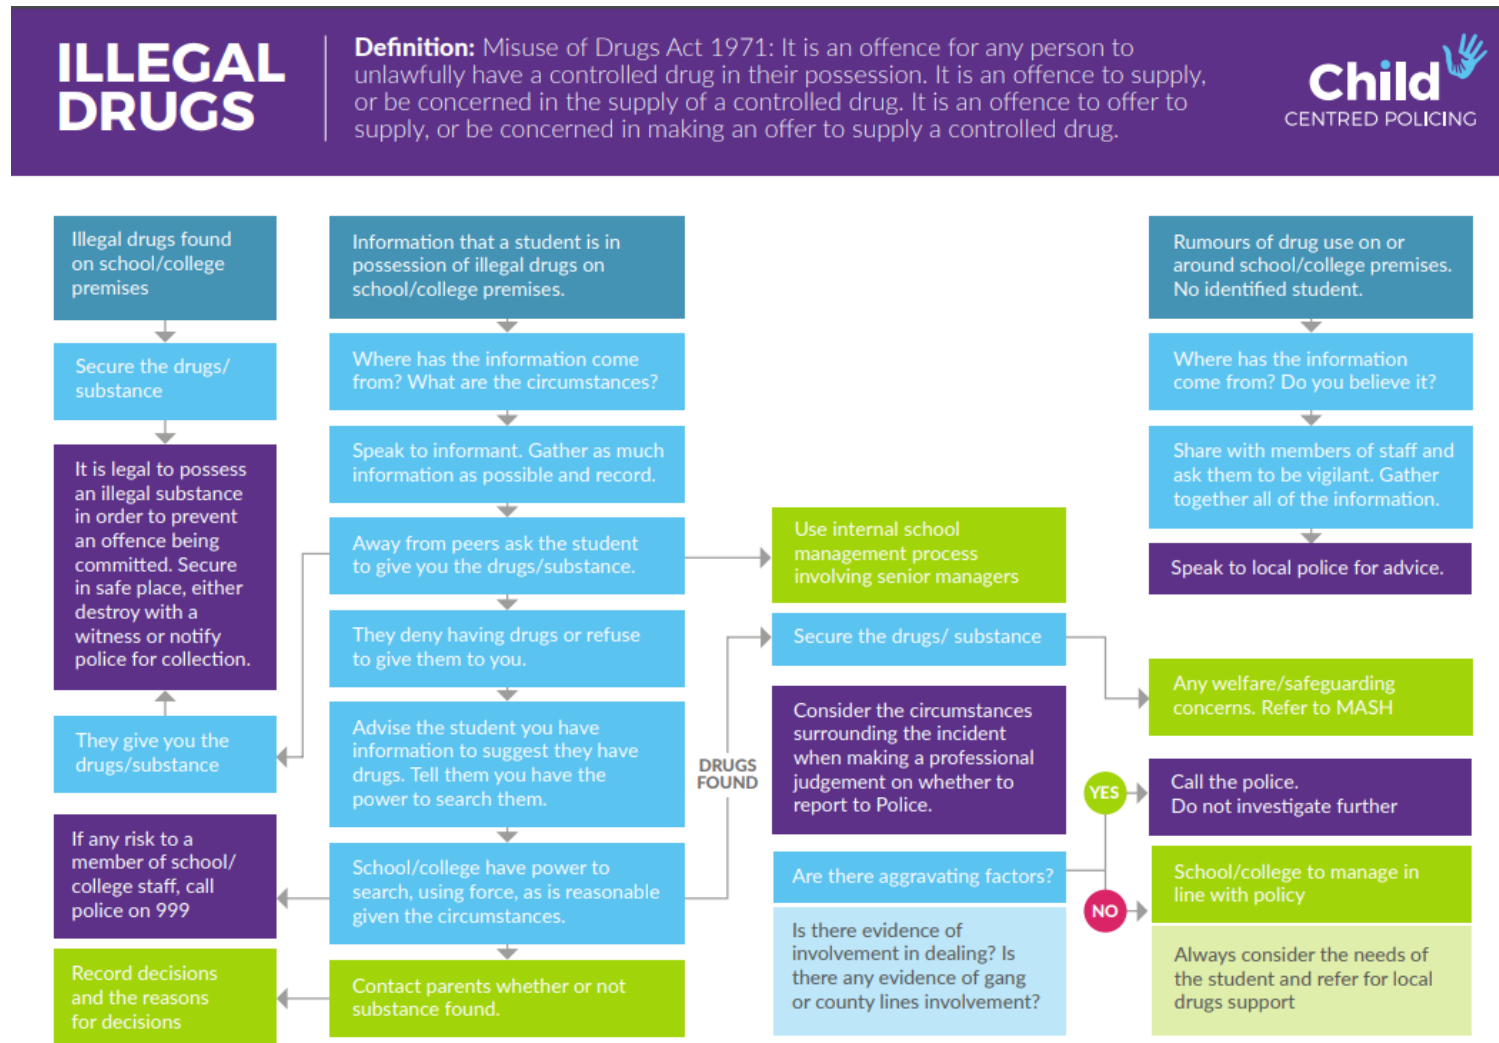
ILLEGAL DRUGS

Definition: Misuse of Drugs Act 1971: It is an offence for any person to unlawfully have a controlled drug in their possession. It is an offence to supply, or be concerned in the supply of a controlled drug. It is an offence to offer to supply, or be concerned in making an offer to supply a controlled drug.

Child CENTRED POLICING

Illegal drugs found on school/college premises

Secure the drugs/ substance

It is legal to possess an illegal substance in order to prevent an offence being committed. Secure in safe place, either destroy with a witness or notify police for collection.

They give you the drugs/substance

If any risk to a member of school/ college staff, call police on 999

Record decisions and the reasons for decisions

Information that a student is in possession of illegal drugs on school/college premises.

Where has the information come from? What are the circumstances?

Speak to informant. Gather as much information as possible and record.

Away from peers ask the student to give you the drugs/substance.

They deny having drugs or refuse to give them to you.

Advise the student you have information to suggest they have drugs. Tell them you have the power to search them.

School/college have power to search, using force, as is reasonable given the circumstances.

Contact parents whether or not substance found.

DRUGS FOUND

Use internal school management process involving senior managers

Secure the drugs/ substance

Consider the circumstances surrounding the incident when making a professional judgement on whether to report to Police.

Are there aggravating factors?

Is there evidence of involvement in dealing? Is there any evidence of gang or county lines involvement?

YES

NO

Rumours of drug use on or around school/college premises. No identified student.

Where has the information come from? Do you believe it?

Share with members of staff and ask them to be vigilant. Gather together all of the information.

Speak to local police for advice.

Any welfare/safeguarding concerns. Refer to MASH

Call the police. Do not investigate further

School/college to manage in line with policy

Always consider the needs of the student and refer for local drugs support